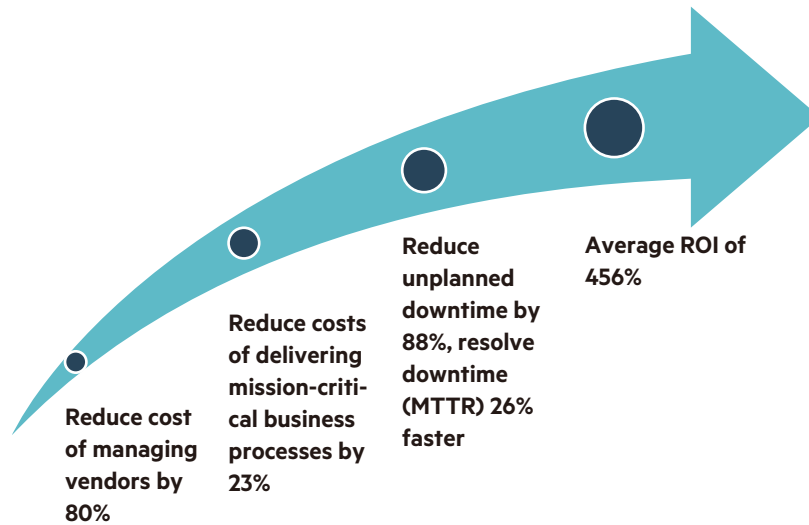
Reduce cost of managing vendors by 80%

Reduce costs of delivering mission-critical business processes by 23%

Reduce unplanned downtime by 88%, resolve downtime (MTTR) 26% faster

Average ROI of 456%